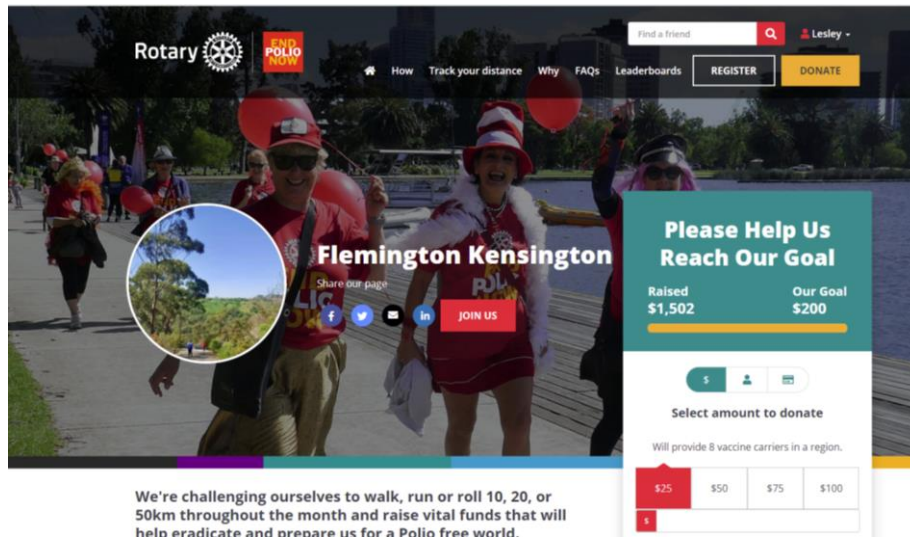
Rotary

END POLIO NOW

Find a friend

Lesley

How Track your distance Why FAQs Leaderboards REGISTER DONATE

Flemington Kensington

Share our page

JOIN US

Please Help Us Reach Our Goal

Raised $1,502

Our Goal $200

$

Select amount to donate

Will provide 8 vaccine carriers in a region.

| $25 | $50 | $75 | $100 |
|---|---|---|---|

$

We're challenging ourselves to walk, run or roll 10, 20, or 50km throughout the month and raise vital funds that will help eradicate and prepare us for a Polio free world.